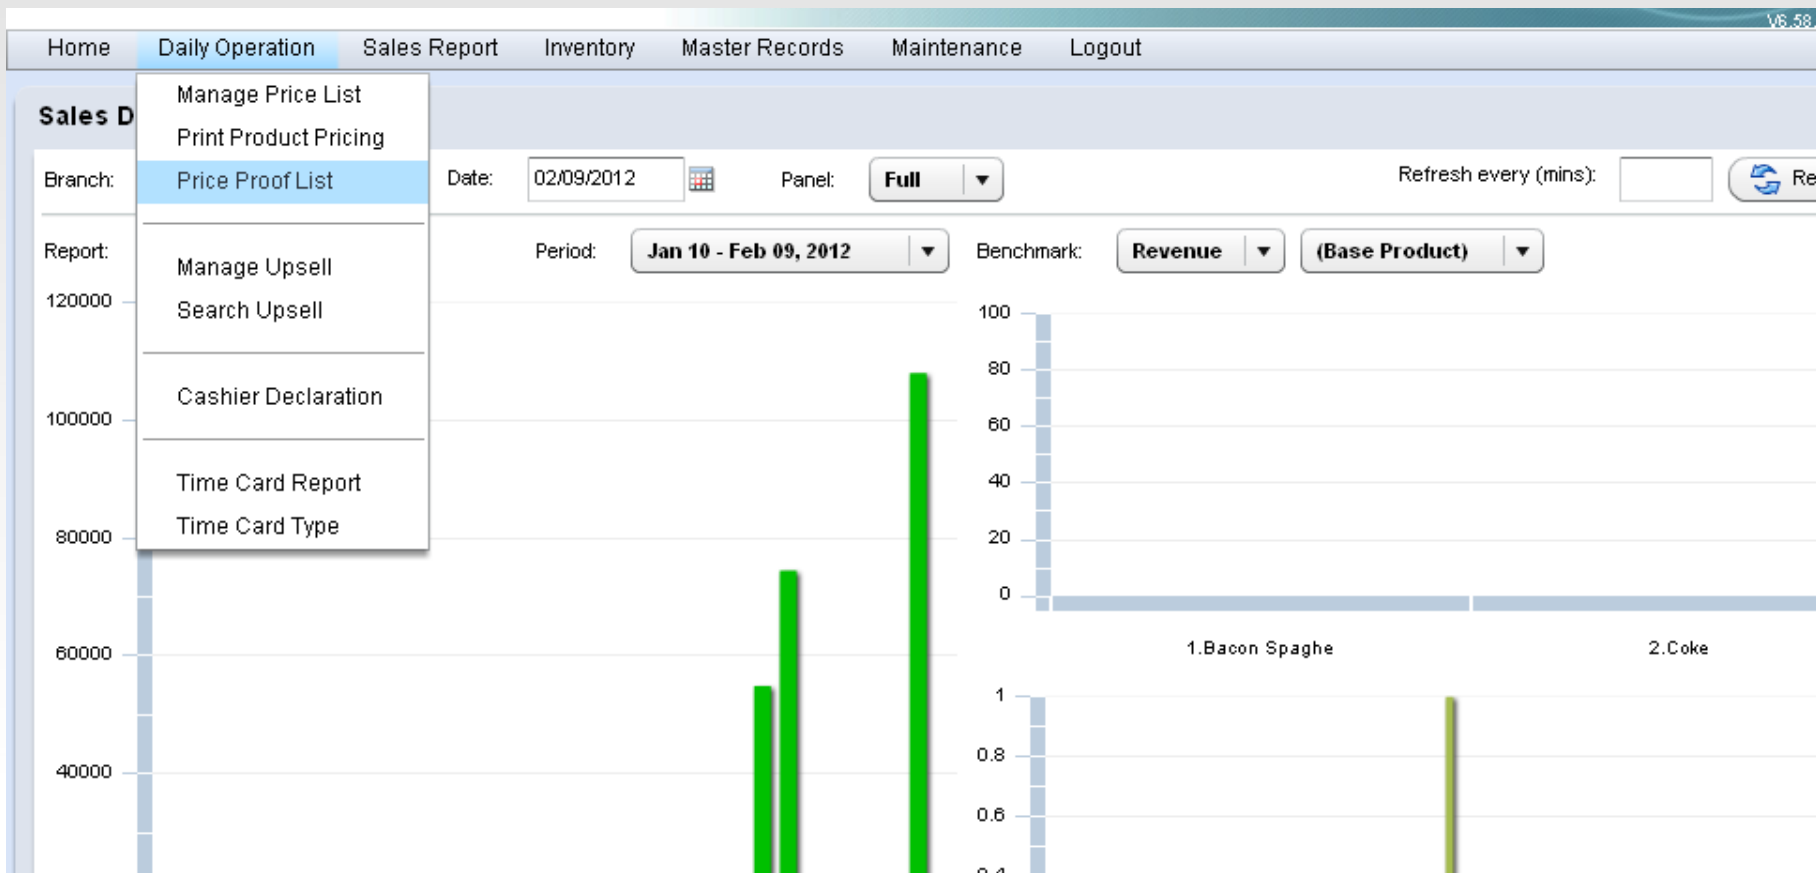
V6.58

Home Daily Operation Sales Report Inventory Master Records Maintenance Logout

Manage Price List
Print Product Pricing
Price Proof List

Manage Upsell
Search Upsell

Cashier Declaration

Time Card Report
Time Card Type

Sales D

Branch:

Date: 02/09/2012

Panel: Full

Refresh every (mins):

Re

Report:

Period: Jan 10 - Feb 09, 2012

Benchmark: Revenue (Base Product)

120000
100000
80000
60000
40000

100
80
60
40
20
0

1.Bacon Spaghe
2.Coke

1
0.8
0.6
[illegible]